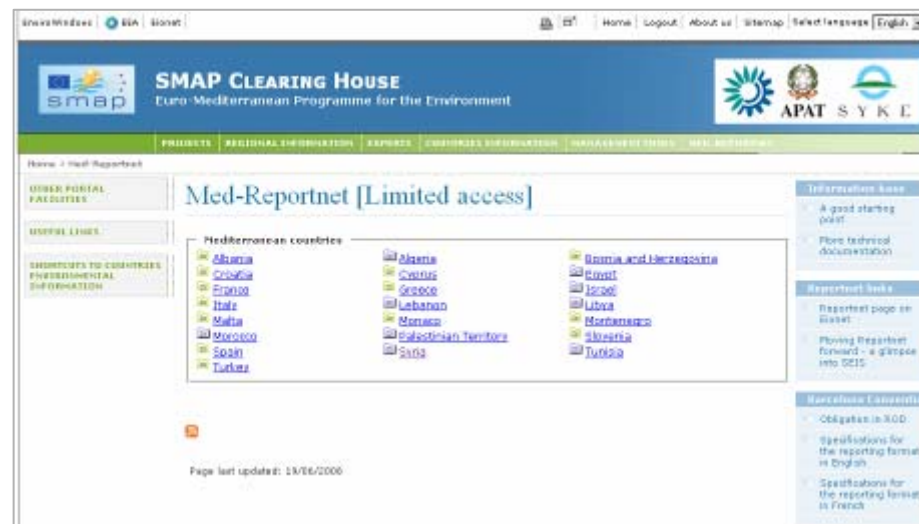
EnviroWindows | EEA | Eionet

Home | Logout | About us | Sitemap | Select language English

smap

SMAP CLEARING HOUSE
Euro-Mediterranean Programme for the Environment

APAT SYKE

PROJECTS | REGIONAL INFORMATION | EXPERTS | COUNTRIES INFORMATION | MANAGEMENT TOOLS | MED-REPORTNET

Home > Med-Reportnet

OTHER PORTAL FACILITIES

USEFUL LINKS

SHORTCUTS TO COUNTRIES ENVIRONMENTAL INFORMATION

Med-Reportnet [Limited access]

Mediterranean countries

Albania
Croatia
France
Italy
Malta
Morocco
Spain
Turkey

Algeria
Cyprus
Greece
Lebanon
Monaco
Palestinian Territory
Syria

Bosnia and Herzegovina
Egypt
Israel
Libya
Montenegro
Slovenia
Tunisia

Page last updated: 19/06/2008

Information base

A good starting point

More technical documentation

Reportnet links

Reportnet page on Eionet

Moving Reportnet forward - a glimpse into SEIS

Barcelona Conventi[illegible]

Obligation in ROD

Specifications for the reporting format in English

Specifications for the reporting format in French